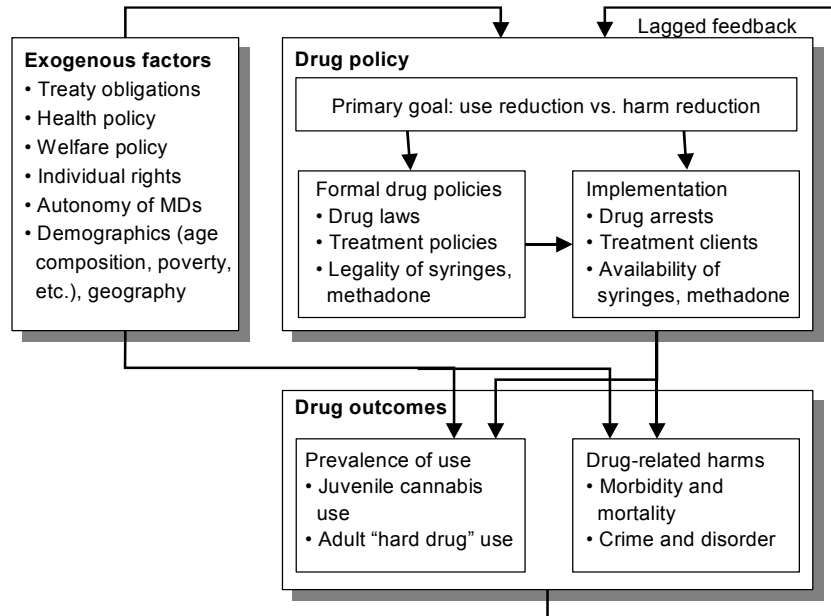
Lagged feedback

**Exogenous factors**
• Treaty obligations
• Health policy
• Welfare policy
• Individual rights
• Autonomy of MDs
• Demographics (age composition, poverty, etc.), geography

**Drug policy**

Primary goal: use reduction vs. harm reduction

Formal drug policies
• Drug laws
• Treatment policies
• Legality of syringes, methadone

Implementation
• Drug arrests
• Treatment clients
• Availability of syringes, methadone

**Drug outcomes**

Prevalence of use
• Juvenile cannabis use
• Adult "hard drug" use

Drug-related harms
• Morbidity and mortality
• Crime and disorder